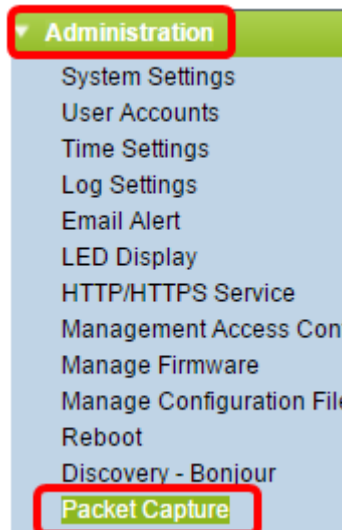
Administration
System Settings
User Accounts
Time Settings
Log Settings
Email Alert
LED Display
HTTP/HTTPS Service
Management Access Con
Manage Firmware
Manage Configuration File
Reboot
Discovery - Bonjour
Packet Capture